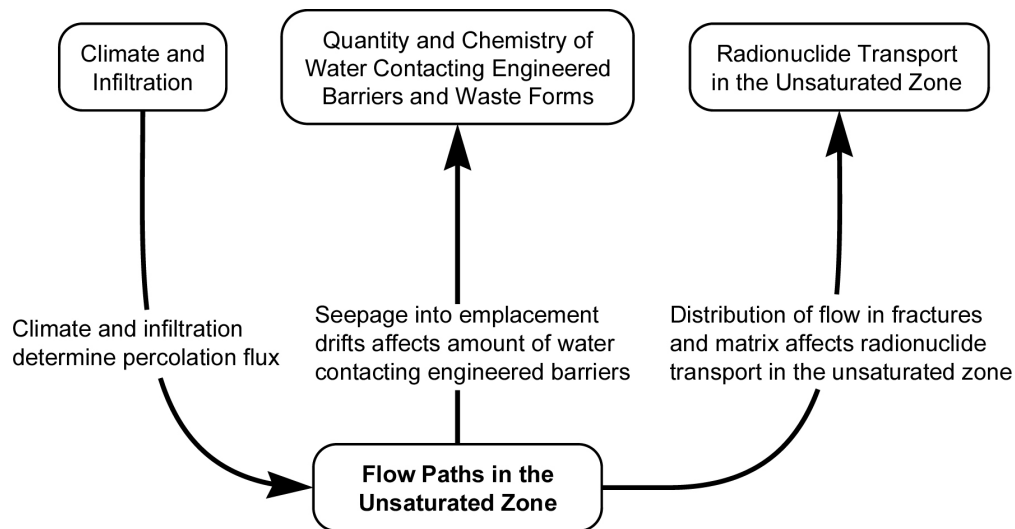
Climate and Infiltration

Quantity and Chemistry of Water Contacting Engineered Barriers and Waste Forms

Radionuclide Transport in the Unsaturated Zone

Climate and infiltration determine percolation flux

Seepage into emplacement drifts affects amount of water contacting engineered barriers

Distribution of flow in fractures and matrix affects radionuclide transport in the unsaturated zone

Flow Paths in the Unsaturated Zone